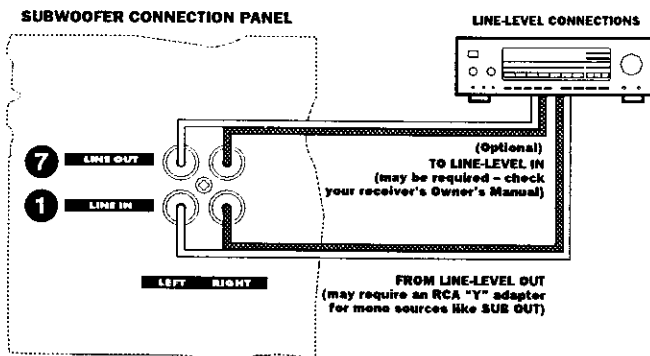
SUBWOOFER CONNECTION PANEL

LINE-LEVEL CONNECTIONS

7 LINE OUT

1 LINE IN

LEFT RIGHT

(Optional)
TO LINE-LEVEL IN
(may be required – check your receiver's Owner's Manual)

FROM LINE-LEVEL OUT
(may require an RCA "Y" adapter for mono sources like SUB OUT)